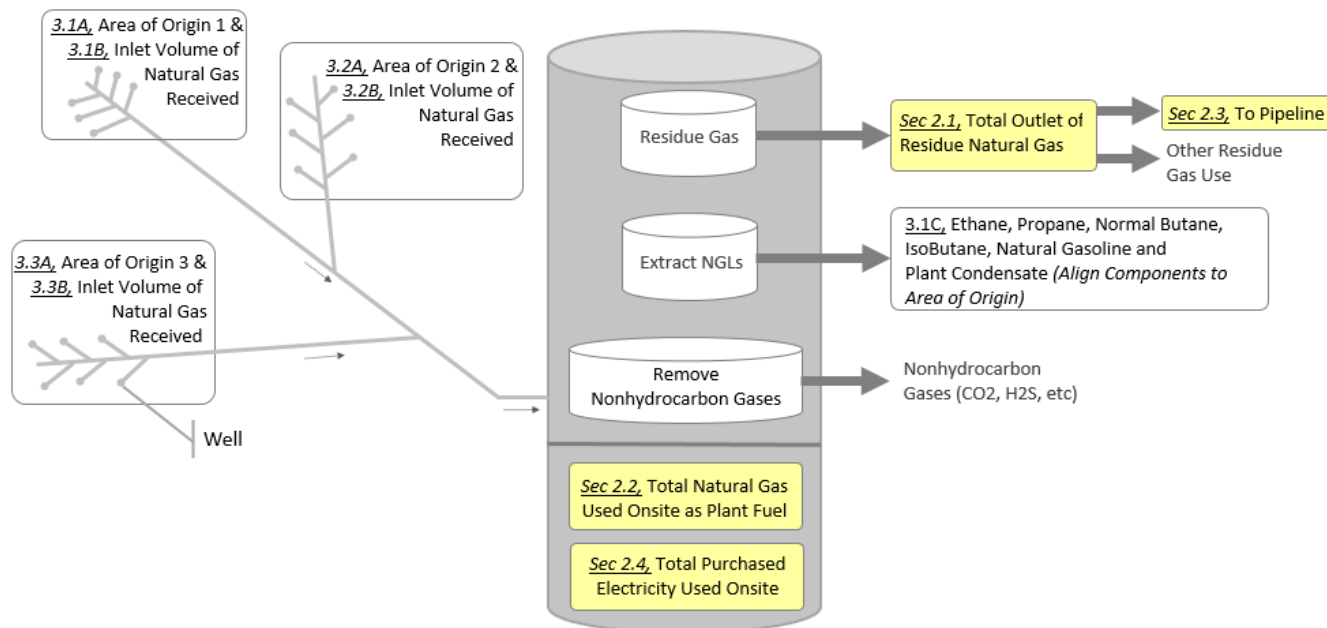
3.1A, Area of Origin 1 & 3.1B, Inlet Volume of Natural Gas Received

3.2A, Area of Origin 2 & 3.2B, Inlet Volume of Natural Gas Received

3.3A, Area of Origin 3 & 3.3B, Inlet Volume of Natural Gas Received

Well

Residue Gas

Sec 2.1, Total Outlet of Residue Natural Gas

Sec 2.3, To Pipeline

Other Residue Gas Use

Extract NGLs

3.1C, Ethane, Propane, Normal Butane, IsoButane, Natural Gasoline and Plant Condensate (Align Components to Area of Origin)

Remove Nonhydrocarbon Gases

Nonhydrocarbon Gases (CO2, H2S, etc)

Sec 2.2, Total Natural Gas Used Onsite as Plant Fuel

Sec 2.4, Total Purchased Electricity Used Onsite